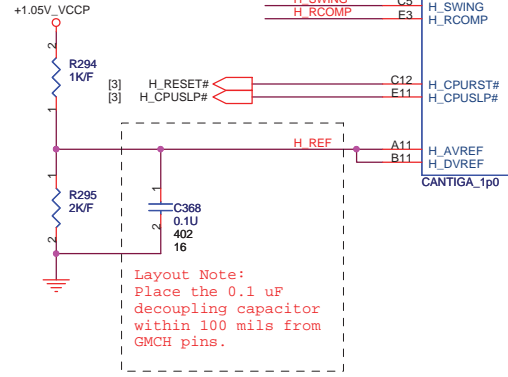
+1.05V_VCCP

H_SWING
H_RCOMP
C5
E3
H_SWING
H_RCOMP

2
R294
1K/F
1

[3]
[3]
H_RESET#
H_CPUSLP#
C12
E11
H_CPURST#
H_CPUSLP#

H_REF
A11
B11
H_AVREF
H_DVREF
CANTIGA_1p0

1
R295
2K/F
2

1
2
C368
0.1U
402
16

Layout Note:
Place the 0.1 uF
decoupling capacitor
within 100 mils from
GMCH pins.